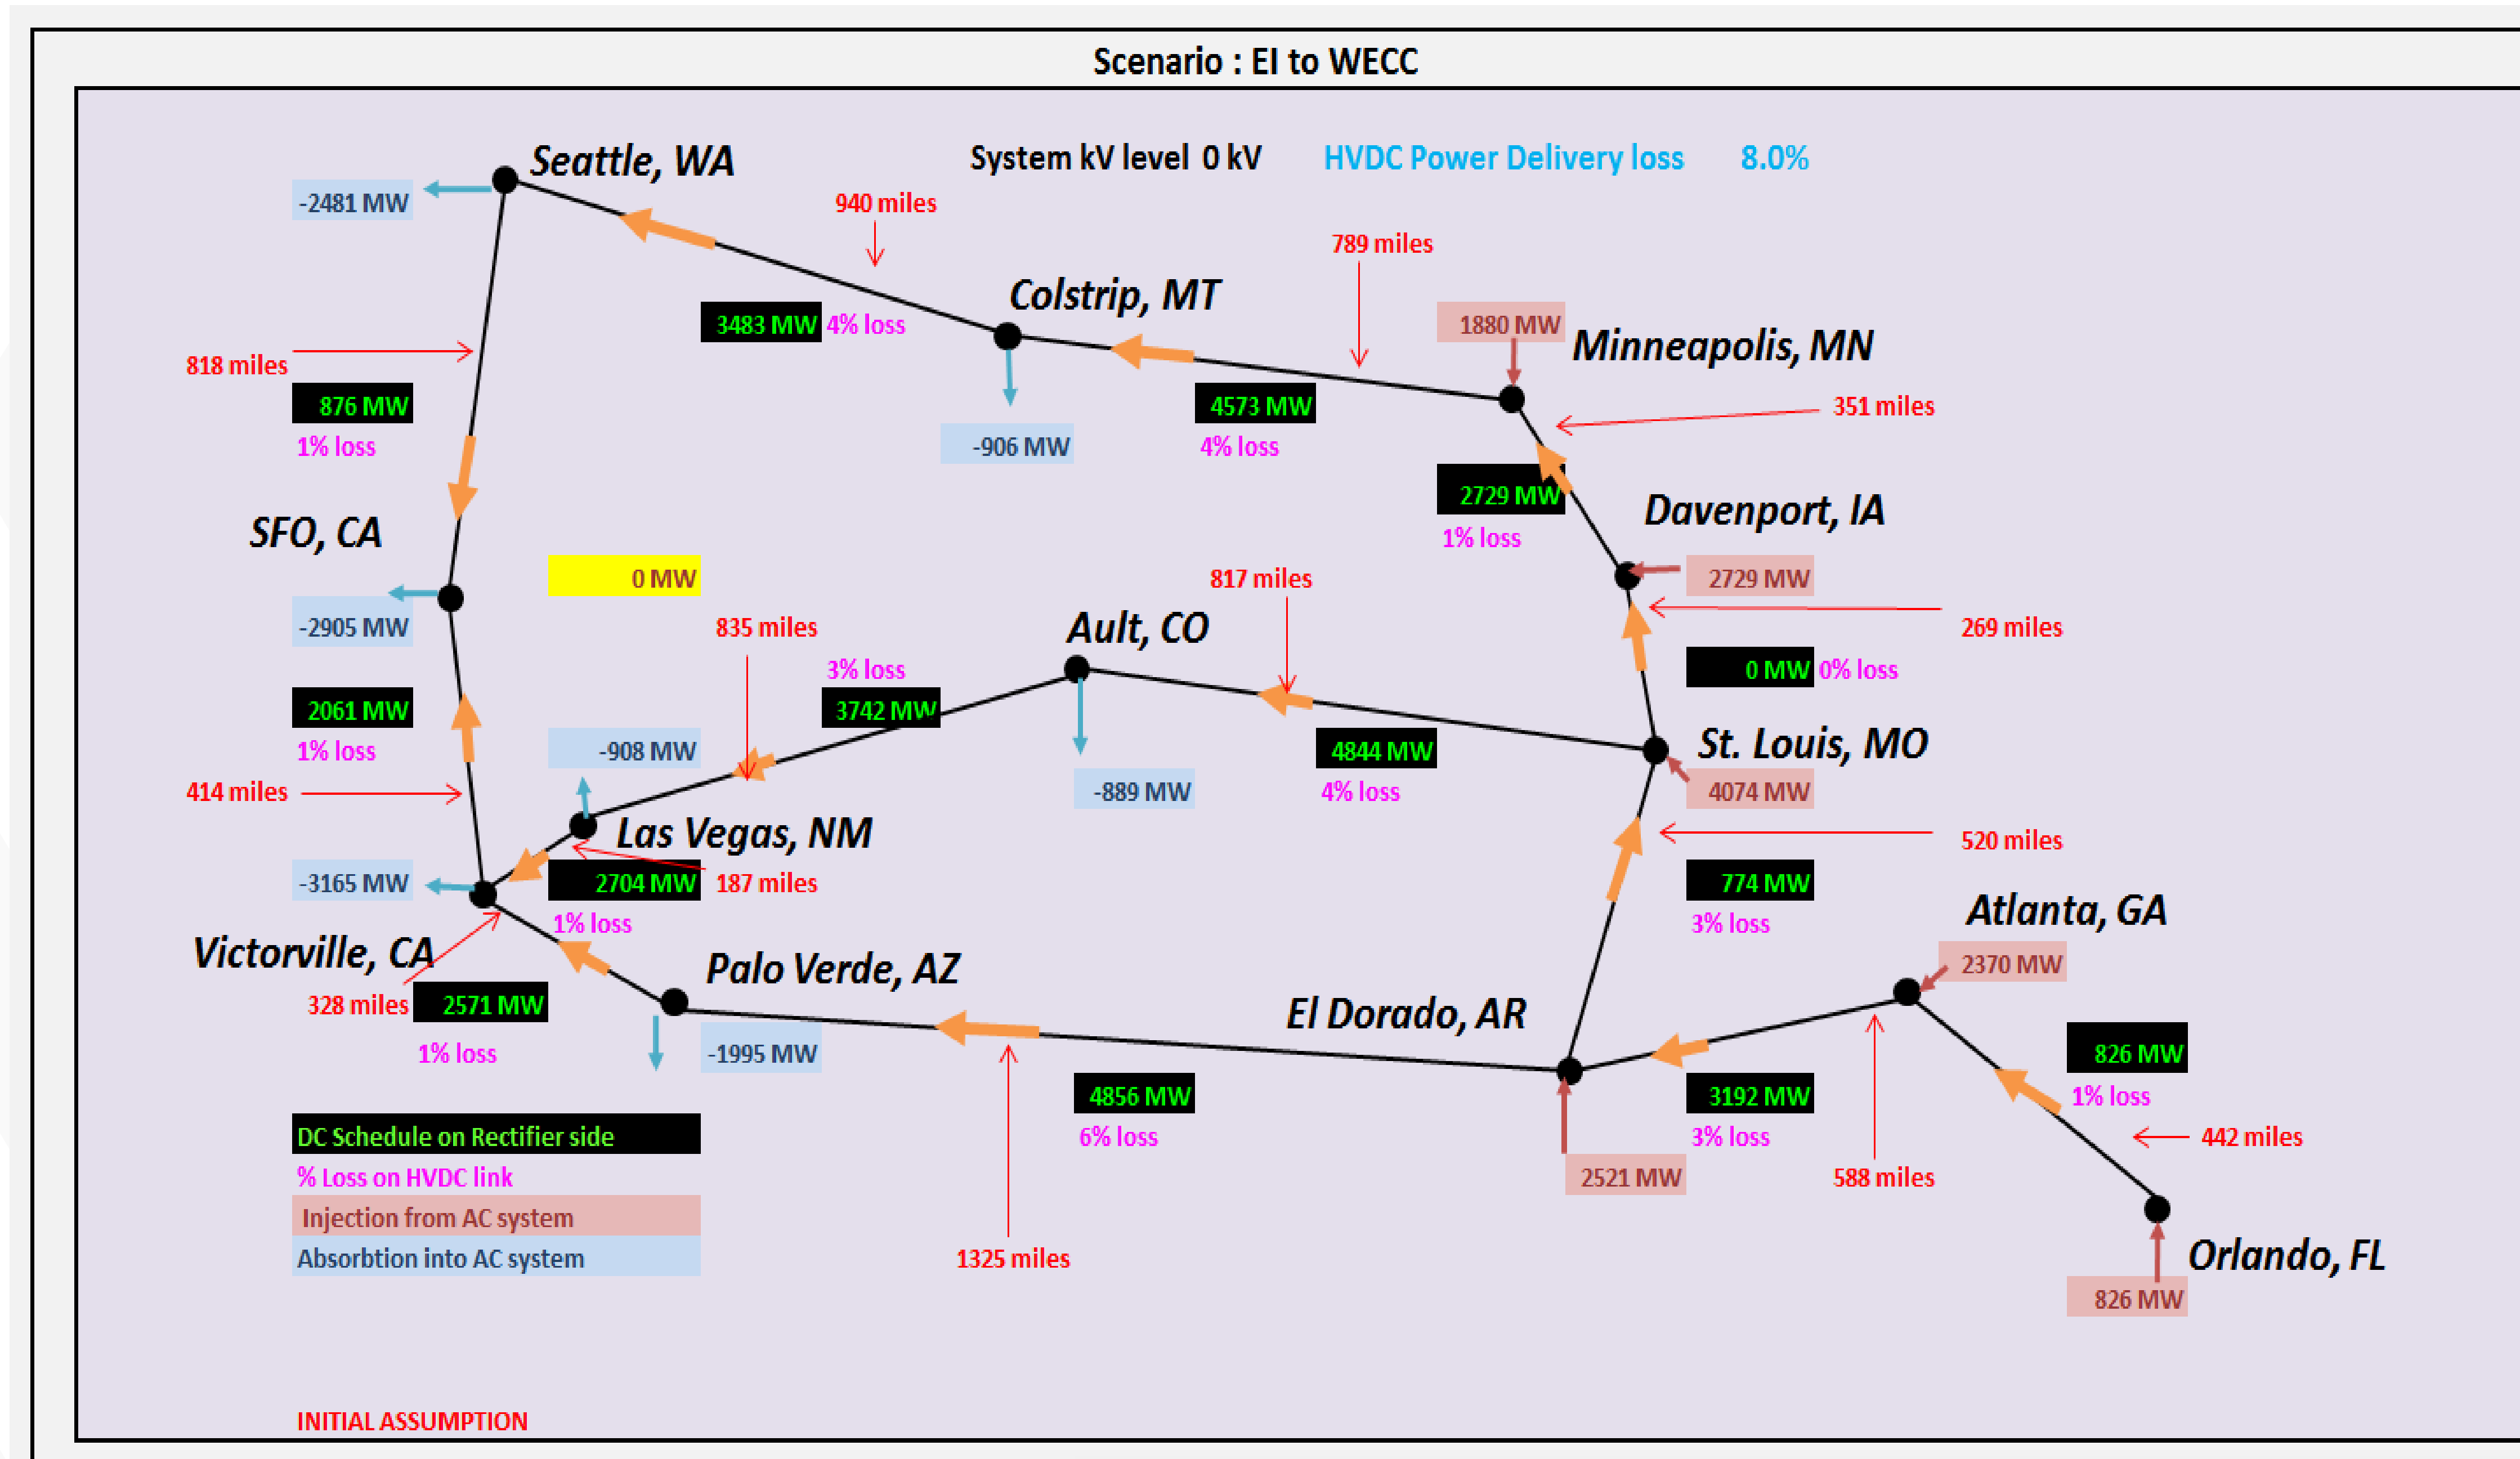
Scenario : EI to WECC

System kV level 0 kV HVDC Power Delivery loss 8.0%

Seattle, WA
-2481 MW
940 miles
789 miles
Colstrip, MT
3483 MW 4% loss
1880 MW
Minneapolis, MN
818 miles
876 MW
1% loss
-906 MW
4573 MW
4% loss
351 miles
2729 MW
1% loss
Davenport, IA
SFO, CA
0 MW
2729 MW
-2905 MW
835 miles
817 miles
269 miles
Ault, CO
3% loss
0 MW 0% loss
2061 MW
3742 MW
1% loss
-908 MW
4844 MW
St. Louis, MO
414 miles
-889 MW
4% loss
4074 MW
Las Vegas, NM
520 miles
-3165 MW
2704 MW
187 miles
774 MW
1% loss
3% loss
Victorville, CA
Palo Verde, AZ
Atlanta, GA
2370 MW
328 miles
2571 MW
El Dorado, AR
1% loss
-1995 MW
826 MW
1% loss
4856 MW
3192 MW
DC Schedule on Rectifier side
6% loss
3% loss
442 miles
% Loss on HVDC link
2521 MW
588 miles
Injection from AC system
Orlando, FL
Absorbtion into AC system
1325 miles
826 MW

INITIAL ASSUMPTION